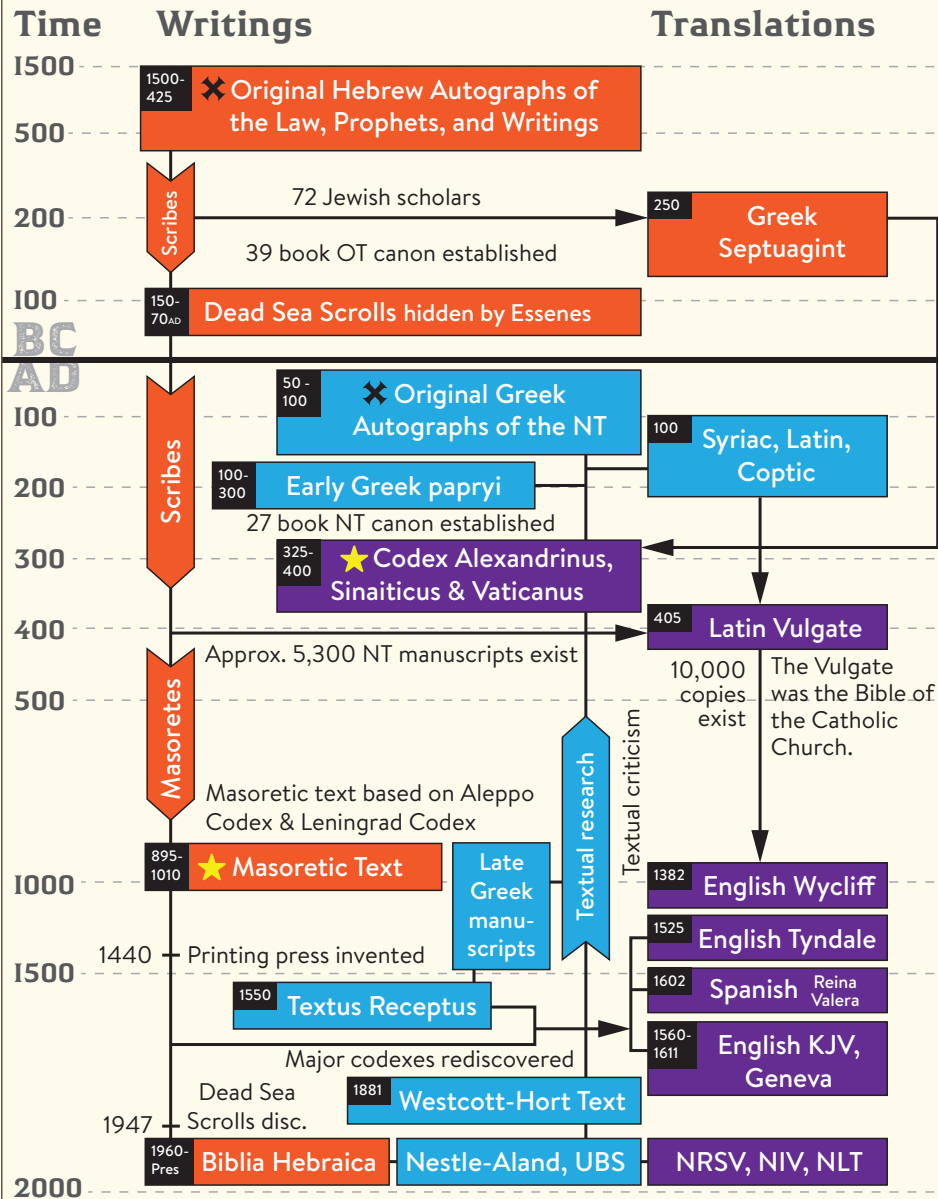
Time Writings Translations

1500
500
200
100
BC
AD
100
200
300
400
500
1000
1500
2000

1500-425 ✖ Original Hebrew Autographs of the Law, Prophets, and Writings

Scribes

72 Jewish scholars

250 Greek Septuagint

39 book OT canon established

150-70AD Dead Sea Scrolls hidden by Essenes

50-100 ✖ Original Greek Autographs of the NT

100 Syriac, Latin, Coptic

Scribes

100-300 Early Greek papryi

27 book NT canon established

325-400 ★ Codex Alexandrinus, Sinaiticus & Vaticanus

405 Latin Vulgate

Approx. 5,300 NT manuscripts exist

10,000 copies exist

The Vulgate was the Bible of the Catholic Church.

Masoretes

Textual research

Textual criticism

Masoretic text based on Aleppo Codex & Leningrad Codex

895-1010 ★ Masoretic Text

Late Greek manu-scripts

1382 English Wycliff

1440 Printing press invented

1525 English Tyndale

1602 Spanish Reina Valera

1550 Textus Receptus

1560-1611 English KJV, Geneva

Major codexes rediscovered

Dead Sea Scrolls disc.

1881 Westcott-Hort Text

1947

1960-Pres Biblia Hebraica

Nestle-Aland, UBS

NRSV, NIV, NLT